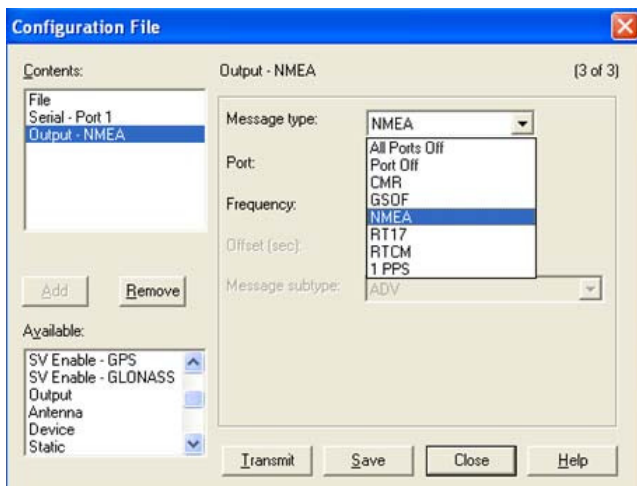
Configuration File

Contents:

File
Serial - Port 1
Output - NMEA

Add

Remove

Available:

SV Enable - GPS
SV Enable - GLONASS
Output
Antenna
Device
Static

Output - NMEA

(3 of 3)

Message type:

NMEA

All Ports Off
Port Off
CMR
GSOF
NMEA
RT17
RTCM
1 PPS

Port:

Frequency:

Offset (sec):

Message subtype:

ADV

Transmit

Save

Close

Help